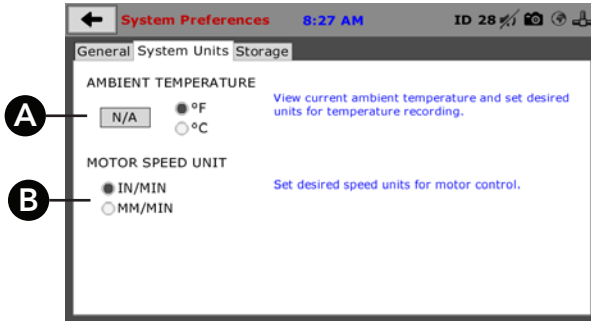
System Preferences 8:27 AM ID 28

General System Units Storage

AMBIENT TEMPERATURE

A

N/A

°F

°C

View current ambient temperature and set desired units for temperature recording.

MOTOR SPEED UNIT

B

IN/MIN

MM/MIN

Set desired speed units for motor control.